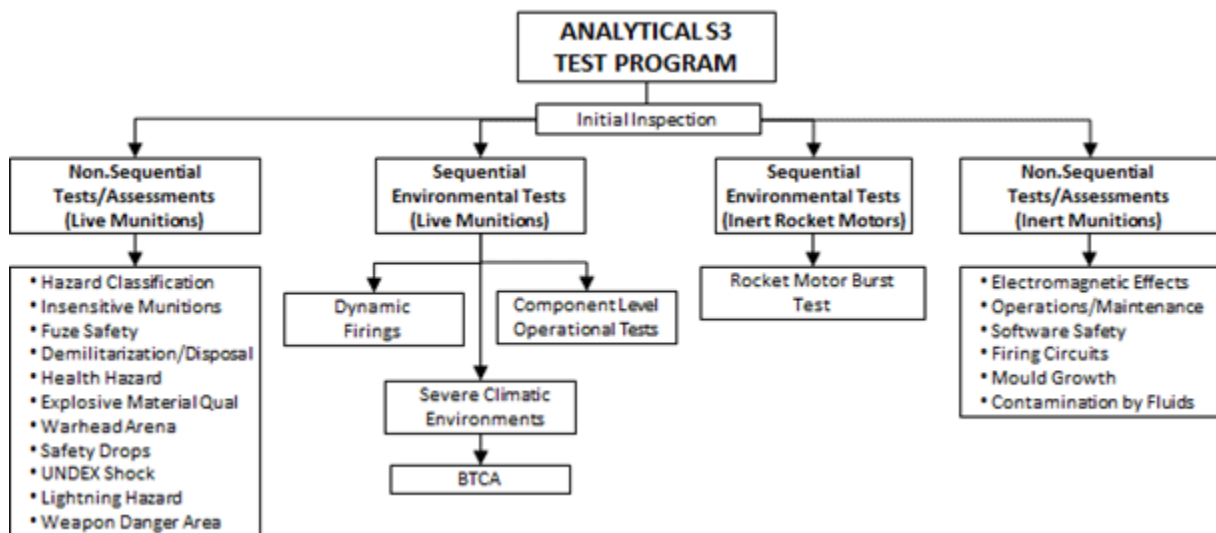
ANALYTICAL S3 TEST PROGRAM

Initial Inspection

Non.Sequential Tests/Assessments (Live Munitions)

- Hazard Classification
- Insensitive Munitions
- Fuze Safety
- Demilitarization/Disposal
- Health Hazard
- Explosive Material Qual
- Warhead Arena
- Safety Drops
- UNDEX Shock
- Lightning Hazard
- Weapon Danger Area

Sequential Environmental Tests (Live Munitions)

Dynamic Firings

Component Level Operational Tests

Severe Climatic Environments

BTCA

Sequential Environmental Tests (Inert Rocket Motors)

Rocket Motor Burst Test

Non.Sequential Tests/Assessments (Inert Munitions)

- Electromagnetic Effects
- Operations/Maintenance
- Software Safety
- Firing Circuits
- Mould Growth
- Contamination by Fluids